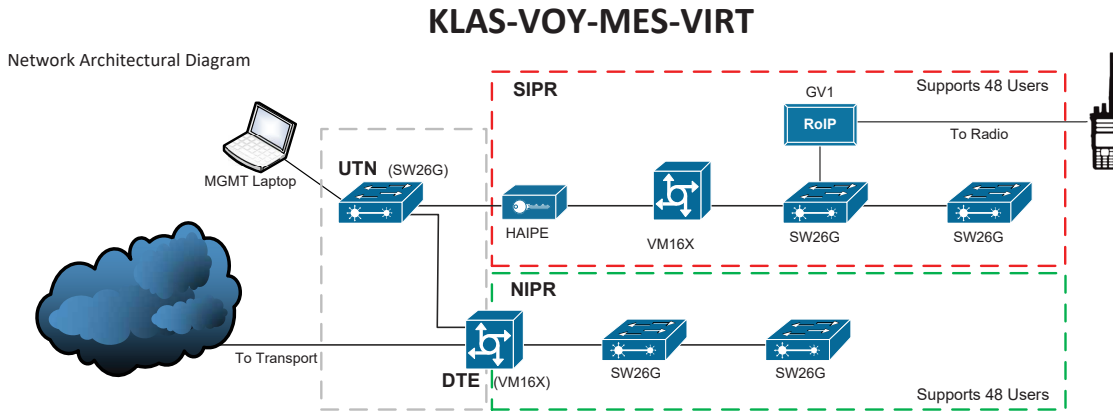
KLAS-VOY-MES-VIRT

Network Architectural Diagram

SIPR

Supports 48 Users

GV1

RoIP

To Radio

MGMT Laptop

UTN (SW26G)

HAIPE

VM16X

SW26G

SW26G

NIPR

To Transport

DTE (VM16X)

SW26G

SW26G

Supports 48 Users